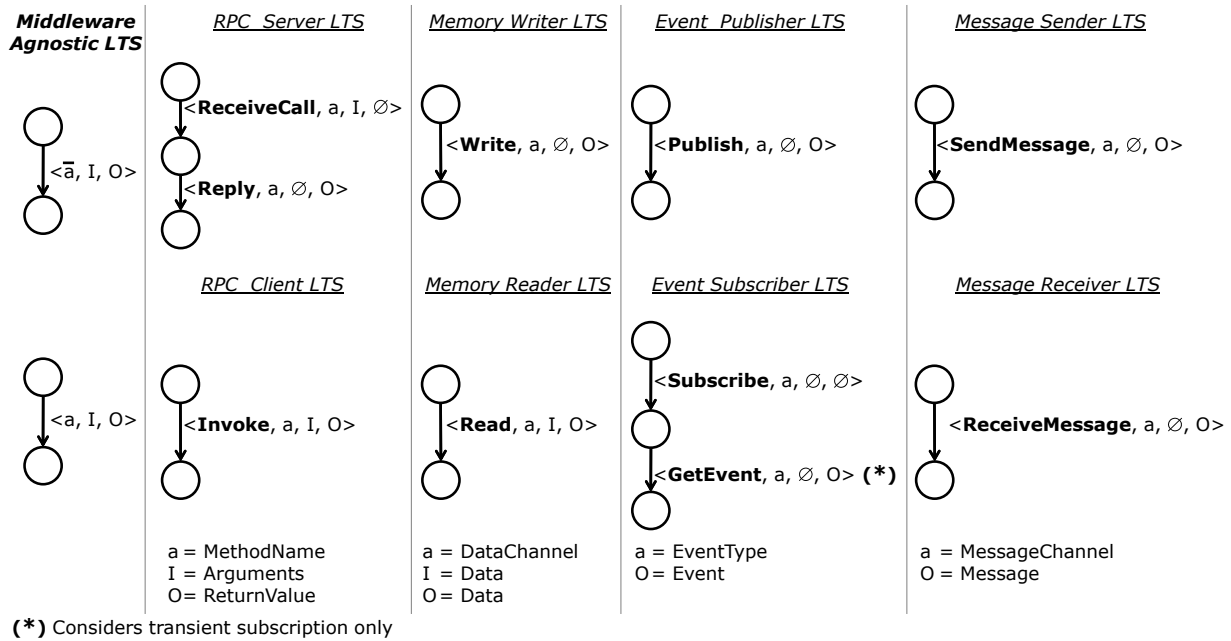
Middleware Agnostic LTS

$<\overline{a}$, I, O>

$<$a, I, O>

RPC_Server LTS

<ReceiveCall, a, I, ∅>

<Reply, a, ∅, O>

RPC_Client LTS

<Invoke, a, I, O>

a = MethodName
I = Arguments
O= ReturnValue

Memory Writer LTS

<Write, a, ∅, O>

Memory Reader LTS

<Read, a, I, O>

a = DataChannel
I = Data
O= Data

Event_Publisher LTS

<Publish, a, ∅, O>

Event Subscriber LTS

<Subscribe, a, ∅, ∅>

<GetEvent, a, ∅, O> (*)

a = EventType
O= Event

Message Sender LTS

<SendMessage, a, ∅, O>

Message Receiver LTS

<ReceiveMessage, a, ∅, O>

a = MessageChannel
O = Message

(*) Considers transient subscription only